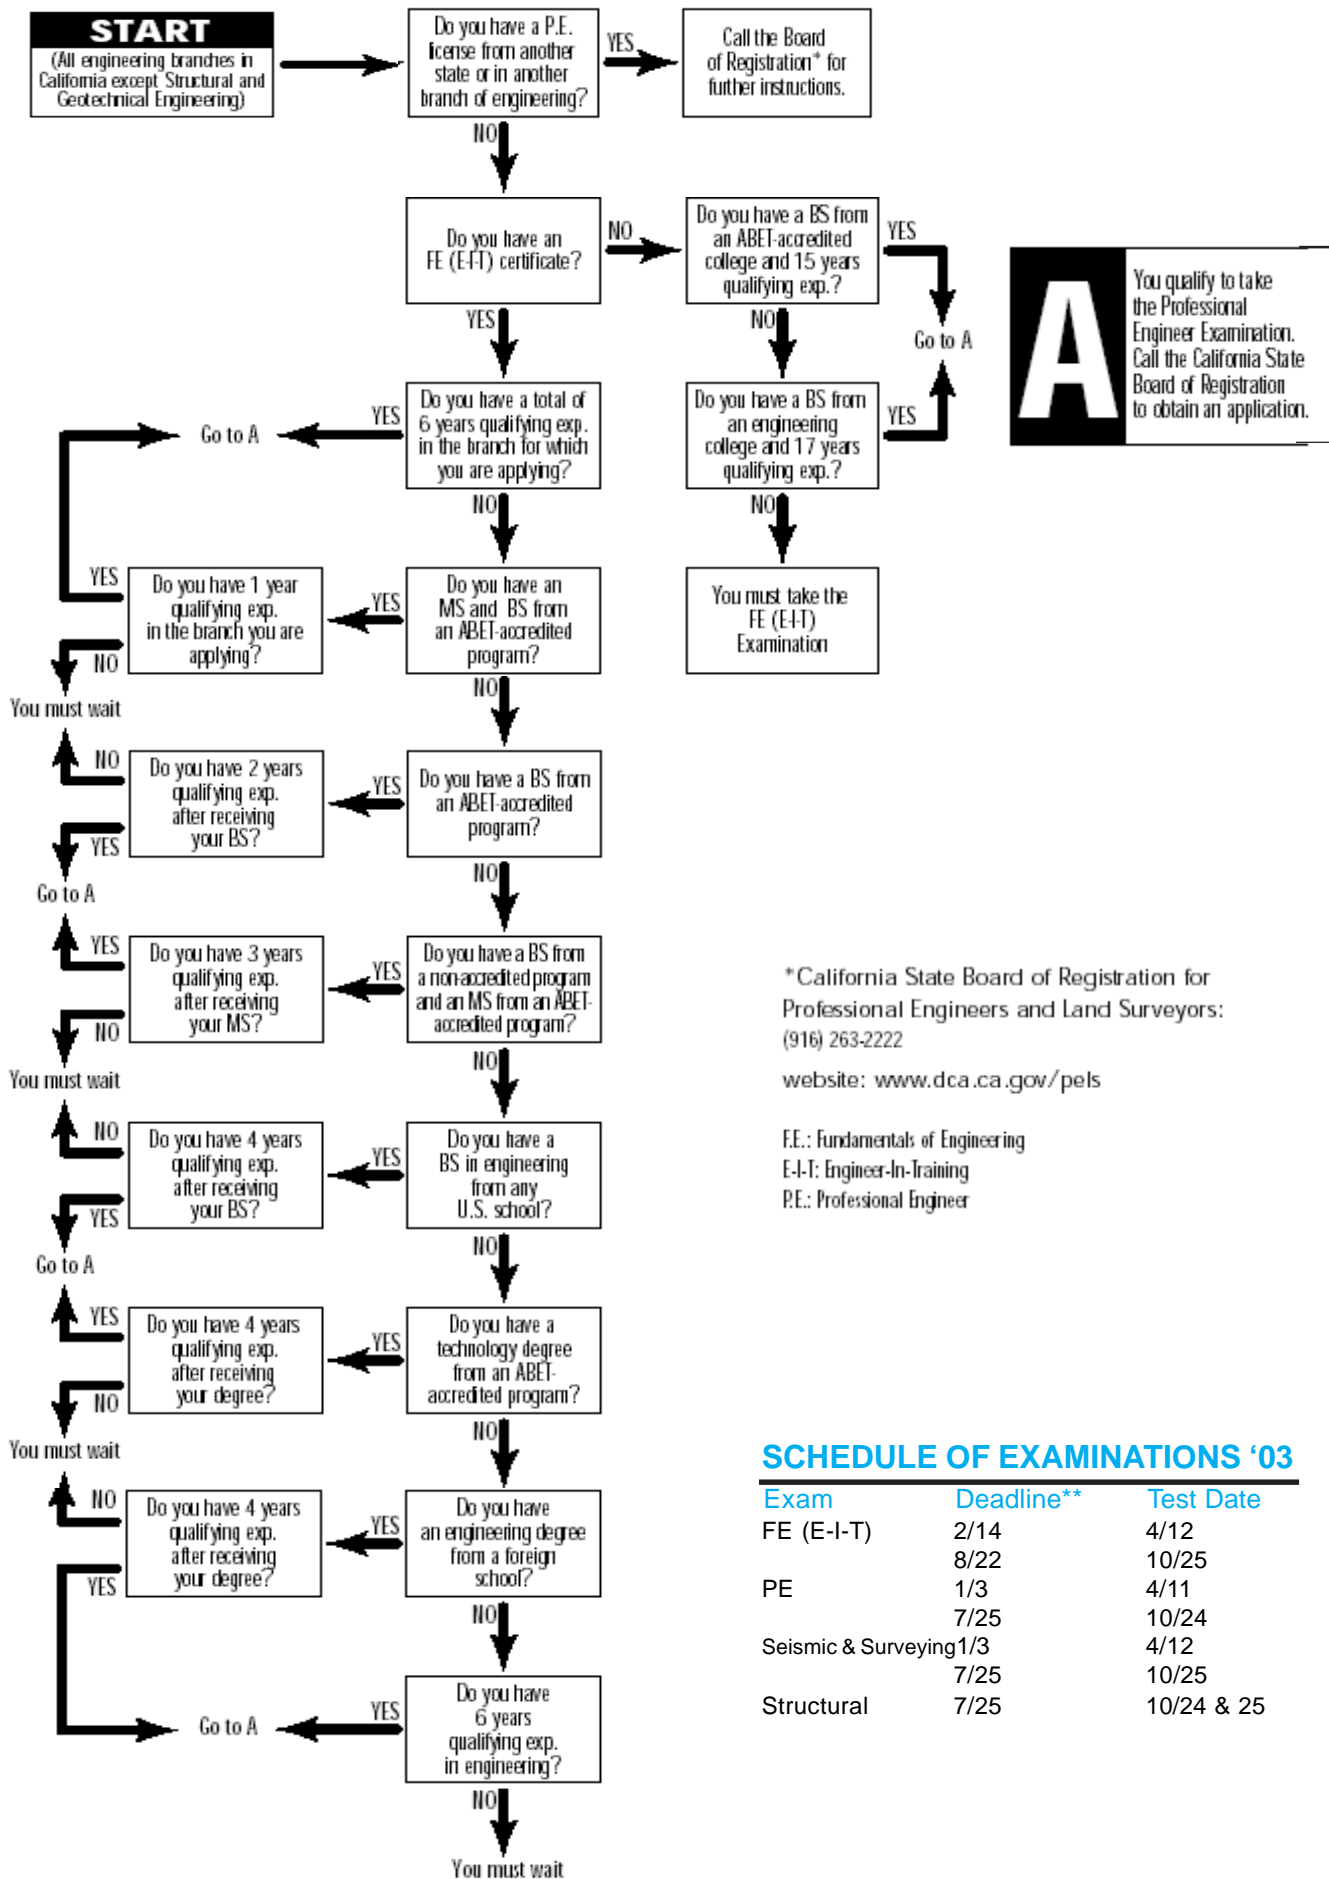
START
(All engineering branches in California except Structural and Geotechnical Engineering)

Do you have a P.E. license from another state or in another branch of engineering?

YES

Call the Board of Registration* for further instructions.

NO

Do you have an FE (E-I-T) certificate?

NO

Do you have a BS from an ABET-accredited college and 15 years qualifying exp.?

YES

Go to A

NO

Do you have a BS from an engineering college and 17 years qualifying exp.?

YES

NO

You must take the FE (E-I-T) Examination

A

You qualify to take the Professional Engineer Examination. Call the California State Board of Registration to obtain an application.

YES

Do you have a total of 6 years qualifying exp. in the branch for which you are applying?

YES

Go to A

NO

Do you have an MS and BS from an ABET-accredited program?

YES

Do you have 1 year qualifying exp. in the branch you are applying?

YES

NO

You must wait

NO

Do you have a BS from an ABET-accredited program?

YES

Do you have 2 years qualifying exp. after receiving your BS?

NO

YES

Go to A

NO

Do you have a BS from a non-accredited program and an MS from an ABET-accredited program?

YES

Do you have 3 years qualifying exp. after receiving your MS?

YES

NO

You must wait

NO

Do you have a BS in engineering from any U.S. school?

YES

Do you have 4 years qualifying exp. after receiving your BS?

NO

YES

Go to A

NO

Do you have a technology degree from an ABET-accredited program?

YES

Do you have 4 years qualifying exp. after receiving your degree?

YES

NO

You must wait

NO

Do you have an engineering degree from a foreign school?

YES

Do you have 4 years qualifying exp. after receiving your degree?

NO

YES

NO

Do you have 6 years qualifying exp. in engineering?

YES

Go to A

NO

You must wait

*California State Board of Registration for Professional Engineers and Land Surveyors:
(916) 263-2222

website: www.dca.ca.gov/pels

F.E.: Fundamentals of Engineering
E-I-T: Engineer-In-Training
P.E.: Professional Engineer

SCHEDULE OF EXAMINATIONS ‘03

| Exam | Deadline** | Test Date |
|---|---|---|
| FE (E-I-T) | 2/14 | 4/12 |
| | 8/22 | 10/25 |
| PE | 1/3 | 4/11 |
| | 7/25 | 10/24 |
| Seismic & Surveying | 1/3 | 4/12 |
| | 7/25 | 10/25 |
| Structural | 7/25 | 10/24 & 25 |